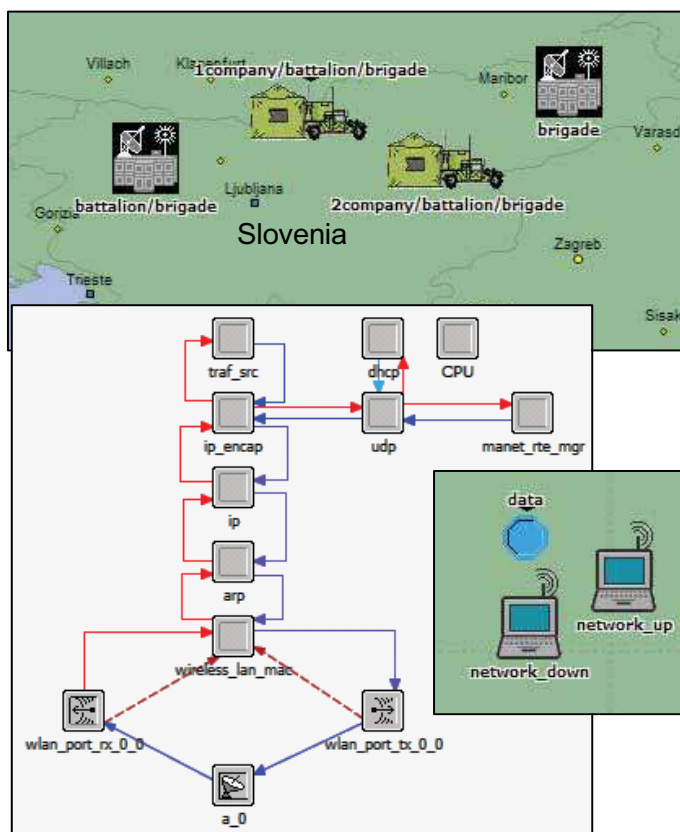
Villach
Klagenfurt
1company/battalion/brigade
Maribor
brigade
Varasd
battalion/brigade
Ljubljana
2company/battalion/brigade
Gorizia
Slovenia
Zagreb
Trieste
Sisak

traf_src
dhcp
CPU
ip_encap
udp
manet_rte_mgr
ip
arp
wireless_lan_mac
wlan_port_rx_0_0
wlan_port_tx_0_0
a_0

data
network_up
network_down